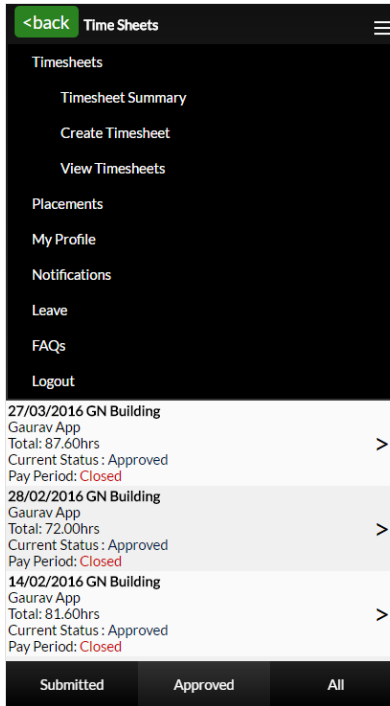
<back Time Sheets

Timesheets

Timesheet Summary

Create Timesheet

View Timesheets

Placements

My Profile

Notifications

Leave

FAQs

Logout

27/03/2016 GN Building
Gaurav App
Total: 87.60hrs
Current Status : Approved
Pay Period: Closed
>

28/02/2016 GN Building
Gaurav App
Total: 72.00hrs
Current Status : Approved
Pay Period: Closed
>

14/02/2016 GN Building
Gaurav App
Total: 81.60hrs
Current Status : Approved
Pay Period: Closed
>

Submitted Approved All